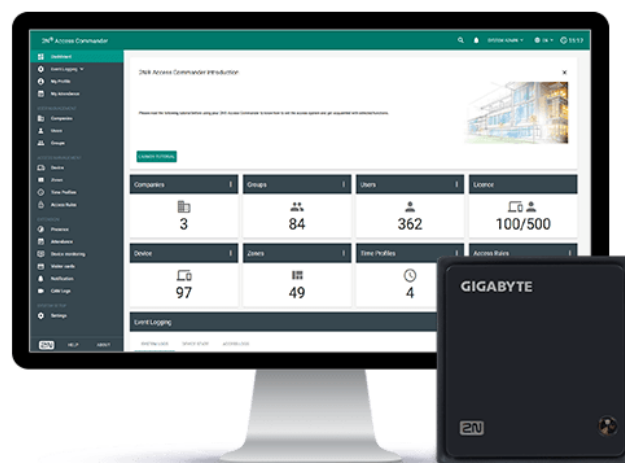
2N® Access Commander

Dashboard
Event Logging
My Profile
My Attendance
Companies
Users
Groups
Devices
Zones
Time Profiles
Access Rules
Presence
Attendance
Device monitoring
Visitor cards
Notification
CAM Logs
Settings

2N HELP ABOUT

2N® Access Commander Introduction

LAUNCH TUTORIAL

| Companies | Groups | Users | Licence |
|---|---|---|---|
| 3 | 84 | 362 | 100/500 |

| Device | Zones | Time Profiles | Access Rules |
|---|---|---|---|
| 97 | 49 | 4 | |

Event Logging

GIGABYTE

2N